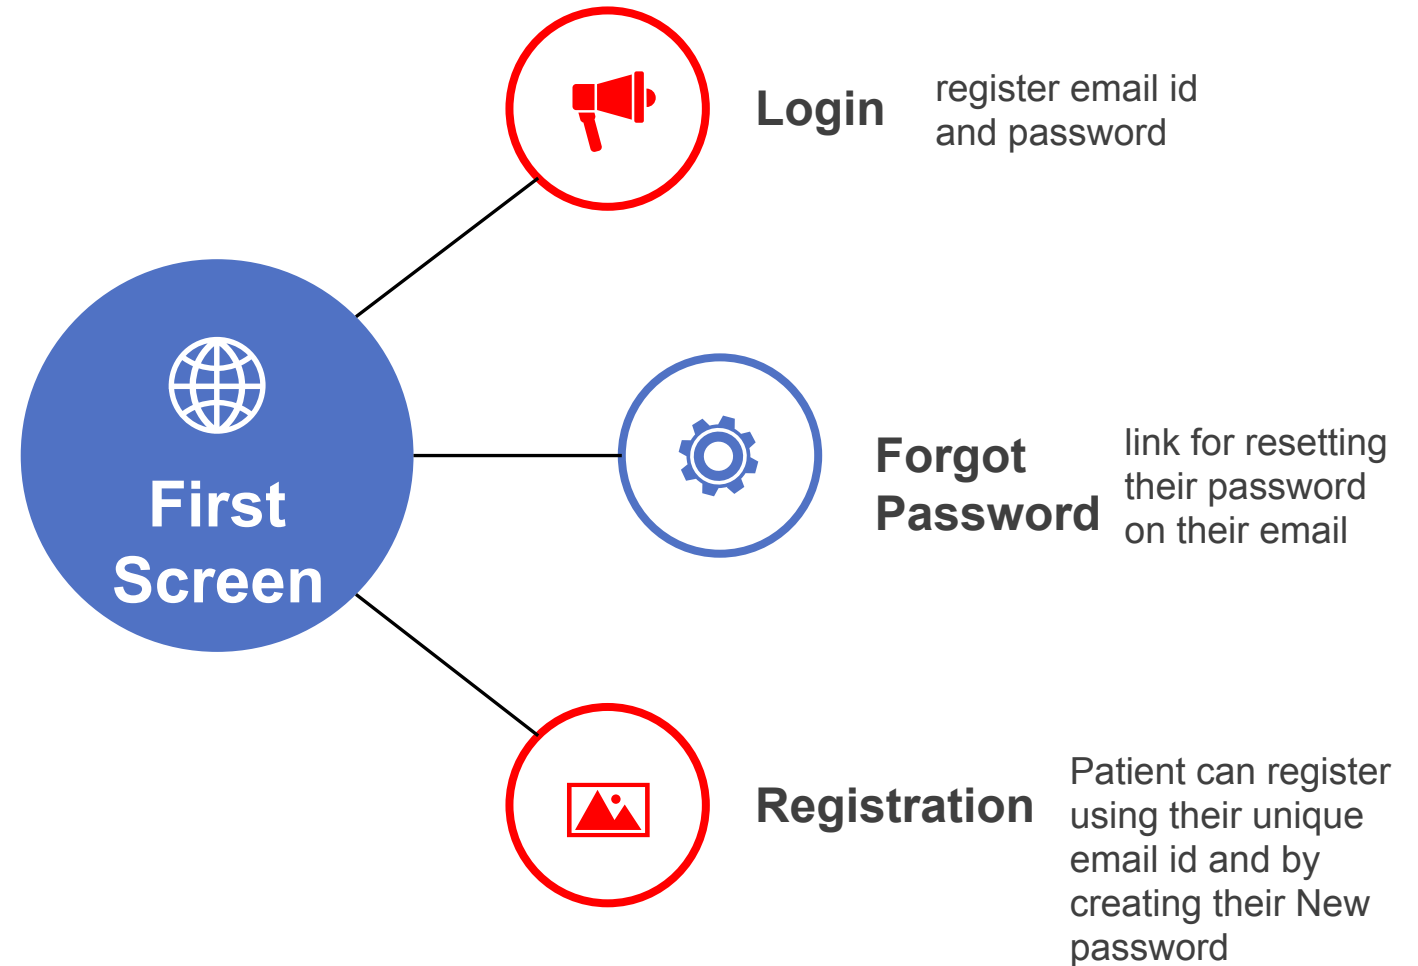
First Screen

Login

register email id and password

Forgot Password

link for resetting their password on their email

Registration

Patient can register using their unique email id and by creating their New password